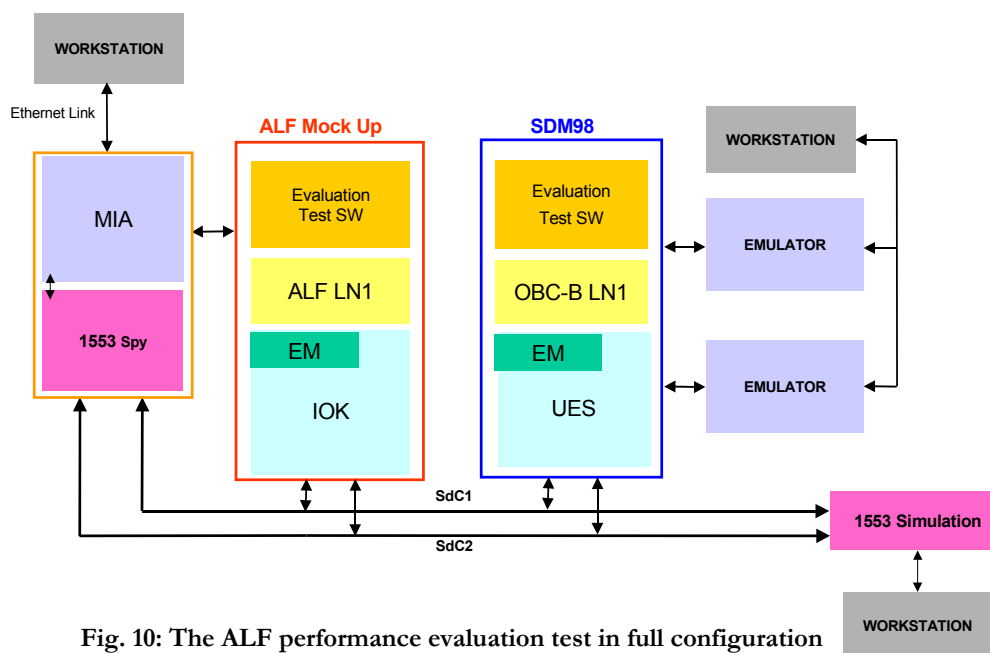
WORKSTATION

Ethernet Link

MIA

1553 Spy

ALF Mock Up

Evaluation Test SW

ALF LN1

EM

IOK

SDM98

Evaluation Test SW

OBC-B LN1

EM

UES

WORKSTATION

EMULATOR

EMULATOR

SdC1

SdC2

1553 Simulation

WORKSTATION

Fig. 10: The ALF performance evaluation test in full configuration